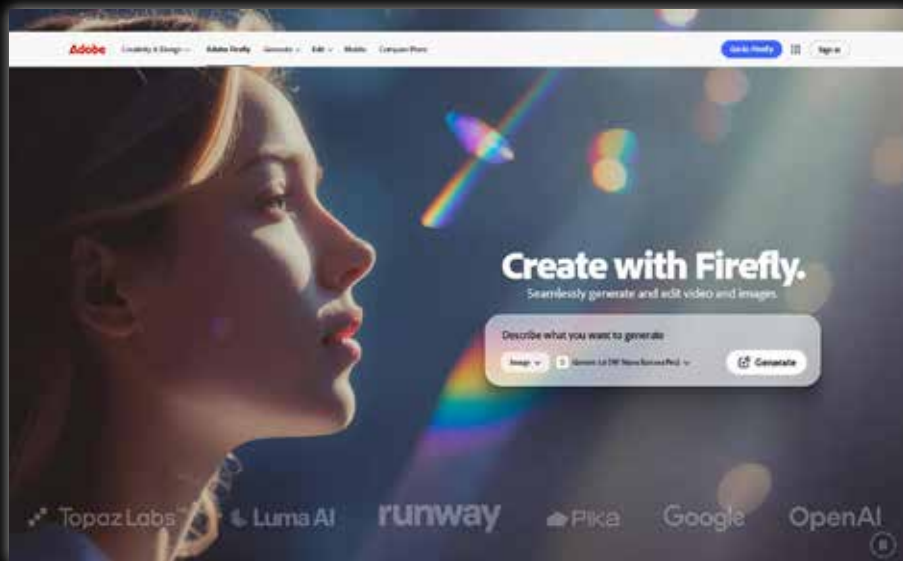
Adobe Creativity & Design Adobe Firefly Generate Edit Mobile Compare Plans Go to Firefly Sign in

Create with Firefly.

Seamlessly generate and edit video and images.

Describe what you want to generate

Image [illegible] Generate

Topaz Labs Luma AI runway Pika Google OpenAI